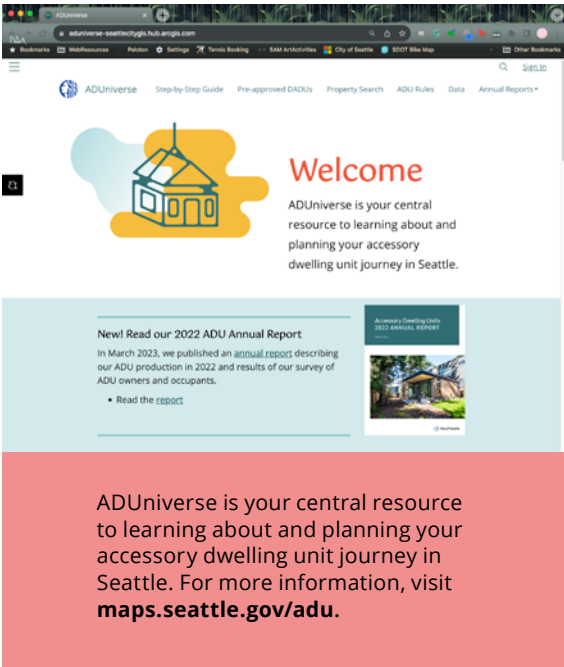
ADUniverse

aduniverse-seattlecitygis.hub.arcgis.com

Bookmarks WebResources Peloton Settings Tennis Booking SAM ArtActivities City of Seattle SDOT Bike Map Other Bookmarks

Sign In

ADUniverse Step-by-Step Guide Pre-approved DADUs Property Search ADU Rules Data Annual Reports

Welcome

ADUniverse is your central resource to learning about and planning your accessory dwelling unit journey in Seattle.

New! Read our 2022 ADU Annual Report

In March 2023, we published an annual report describing our ADU production in 2022 and results of our survey of ADU owners and occupants.

• Read the report

Accessory Dwelling Units 2022 ANNUAL REPORT

ADUniverse is your central resource to learning about and planning your accessory dwelling unit journey in Seattle. For more information, visit **maps.seattle.gov/adu**.